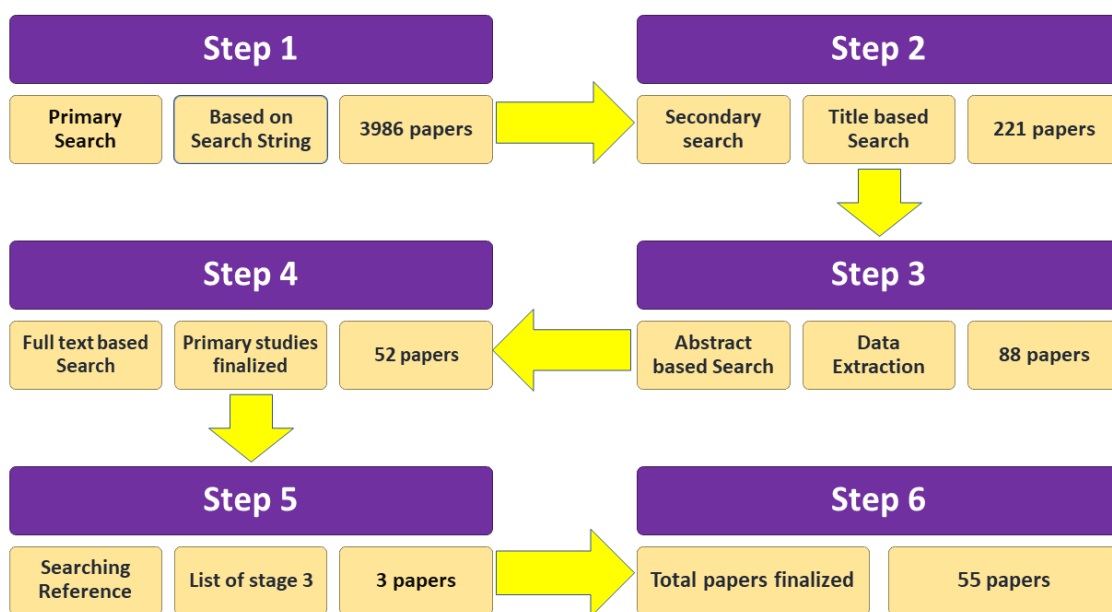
Step 1

Primary Search

Based on Search String

3986 papers

Step 2

Secondary search

Title based Search

221 papers

Step 4

Full text based Search

Primary studies finalized

52 papers

Step 3

Abstract based Search

Data Extraction

88 papers

Step 5

Searching Reference

List of stage 3

3 papers

Step 6

Total papers finalized

55 papers